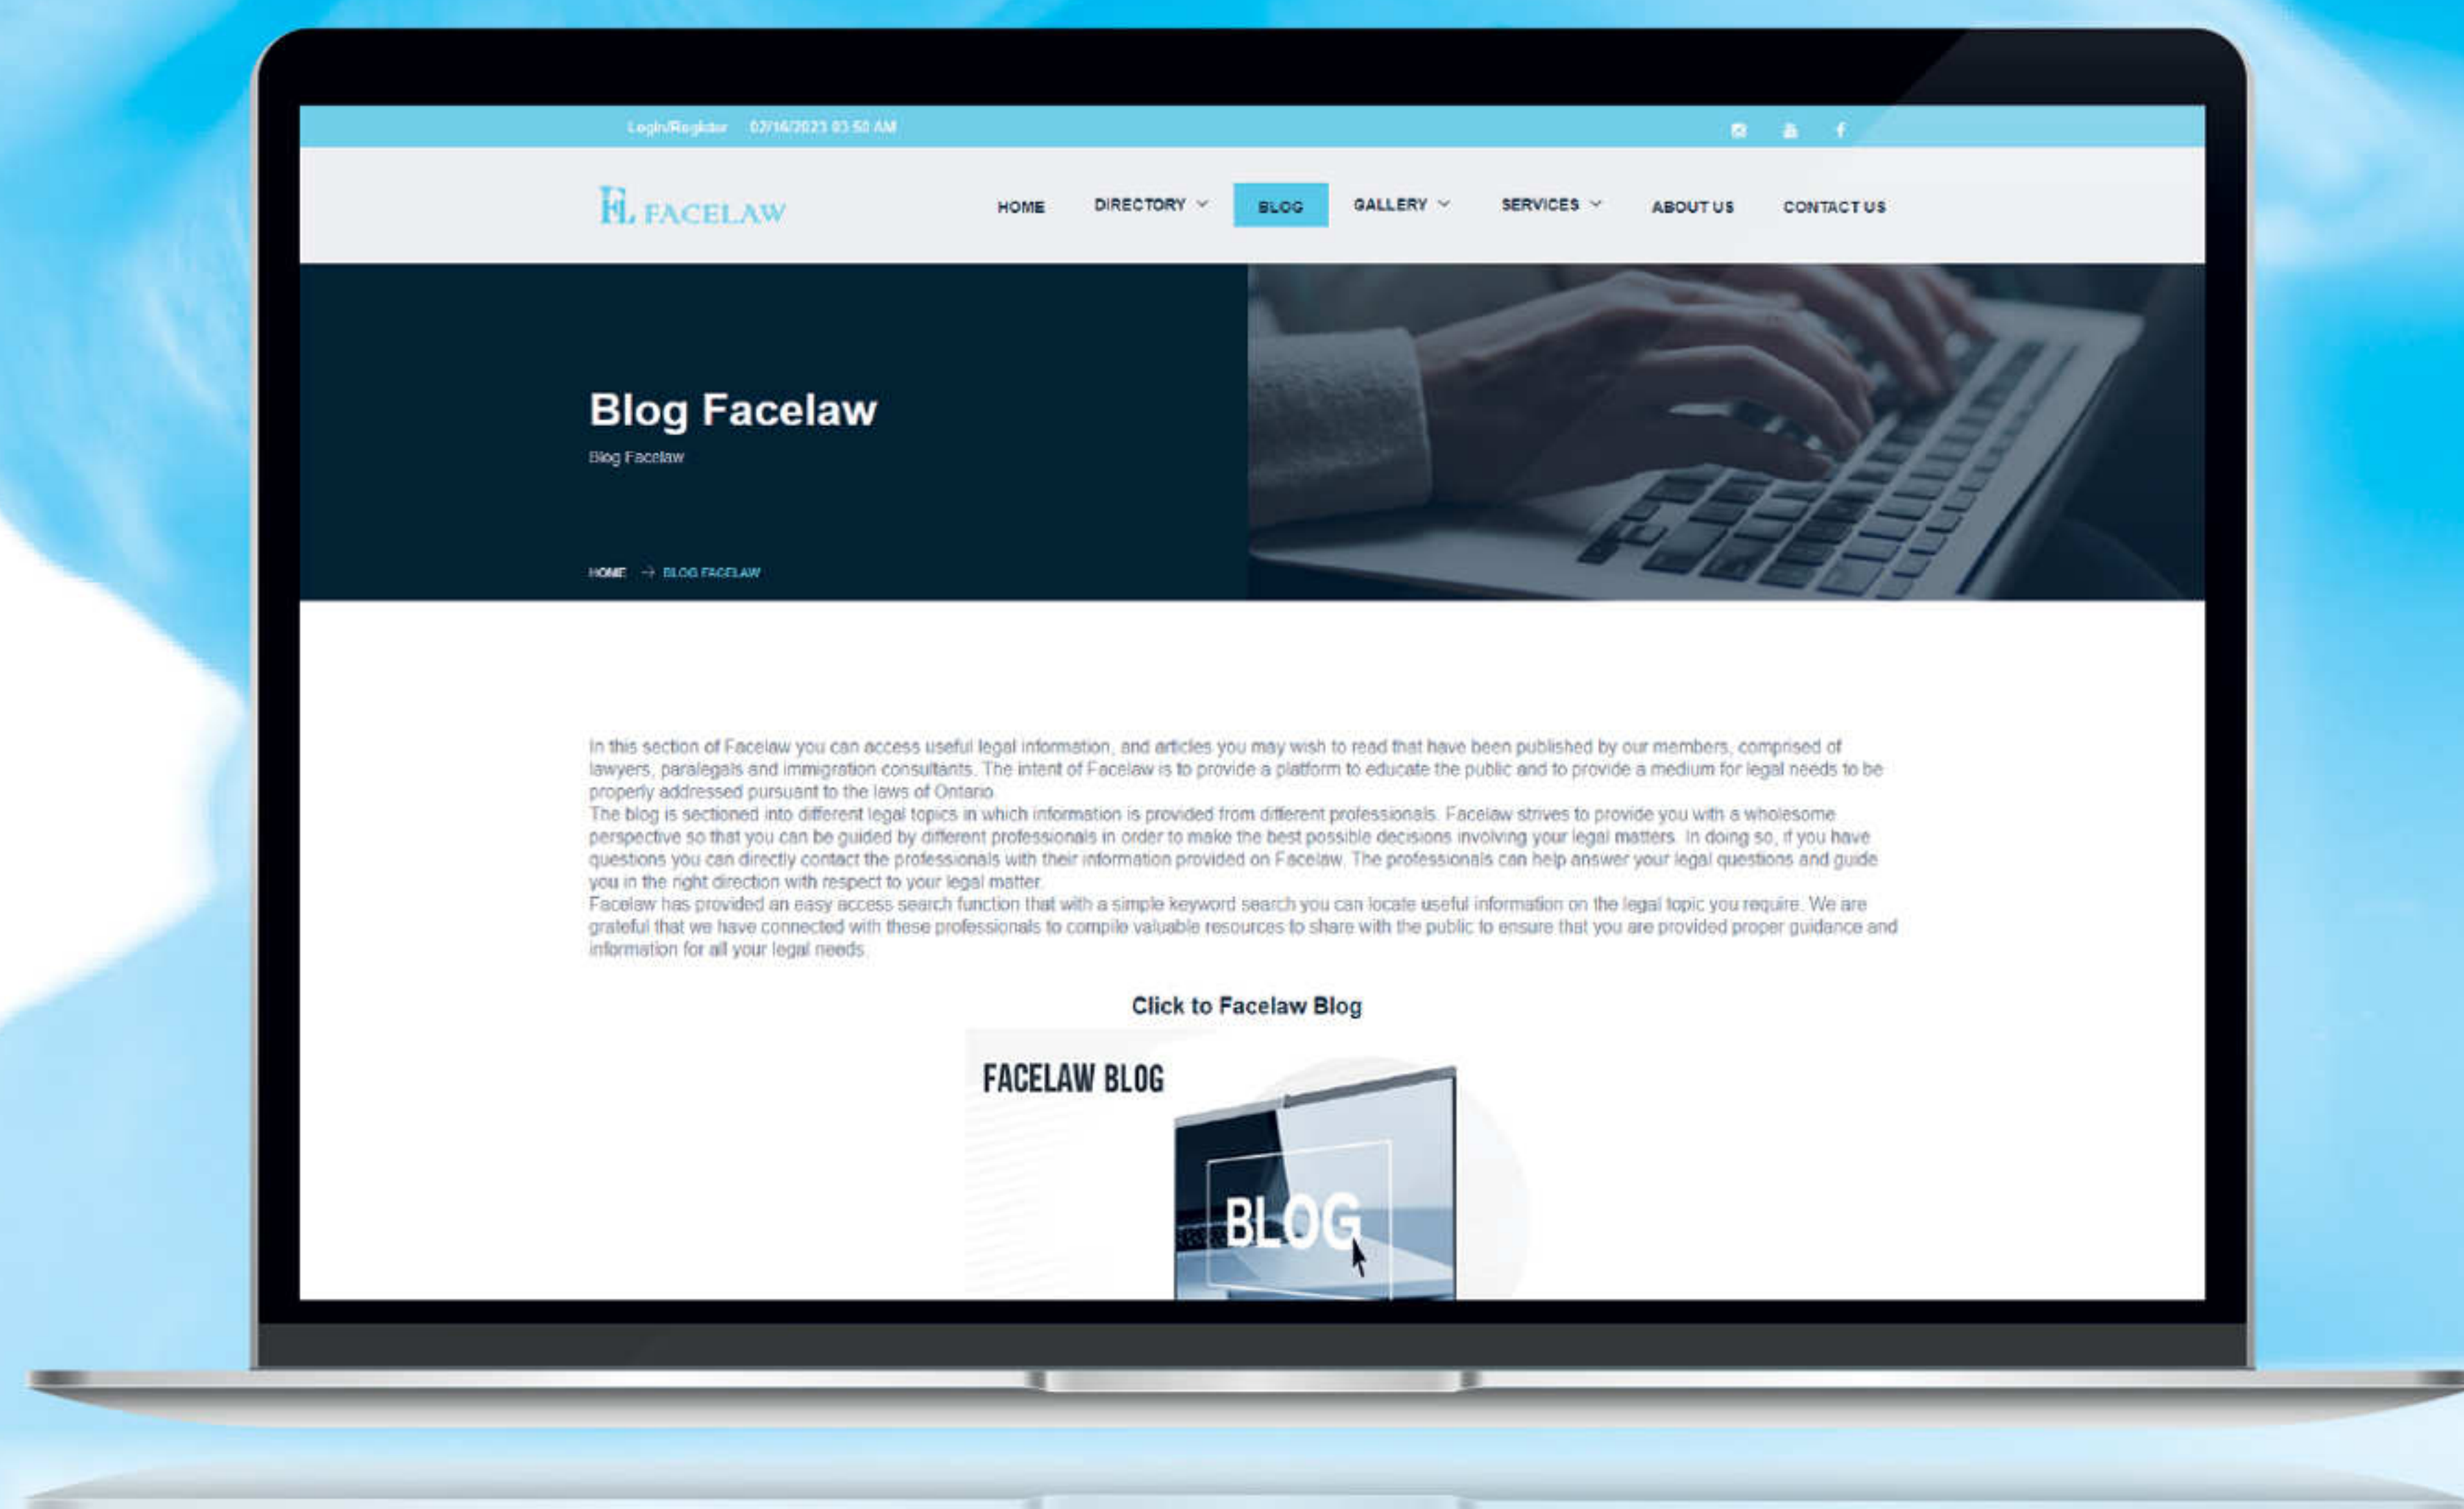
Login/Register 02/16/2023 03:50 AM

FL FACELAW

HOME DIRECTORY BLOG GALLERY SERVICES ABOUT US CONTACT US

Blog Facelaw

Blog Facelaw

HOME → BLOG FACELAW

In this section of Facelaw you can access useful legal information, and articles you may wish to read that have been published by our members, comprised of lawyers, paralegals and immigration consultants. The intent of Facelaw is to provide a platform to educate the public and to provide a medium for legal needs to be properly addressed pursuant to the laws of Ontario.
The blog is sectioned into different legal topics in which information is provided from different professionals. Facelaw strives to provide you with a wholesome perspective so that you can be guided by different professionals in order to make the best possible decisions involving your legal matters. In doing so, if you have questions you can directly contact the professionals with their information provided on Facelaw. The professionals can help answer your legal questions and guide you in the right direction with respect to your legal matter.
Facelaw has provided an easy access search function that with a simple keyword search you can locate useful information on the legal topic you require. We are grateful that we have connected with these professionals to compile valuable resources to share with the public to ensure that you are provided proper guidance and information for all your legal needs.

Click to Facelaw Blog

FACELAW BLOG

BLOG